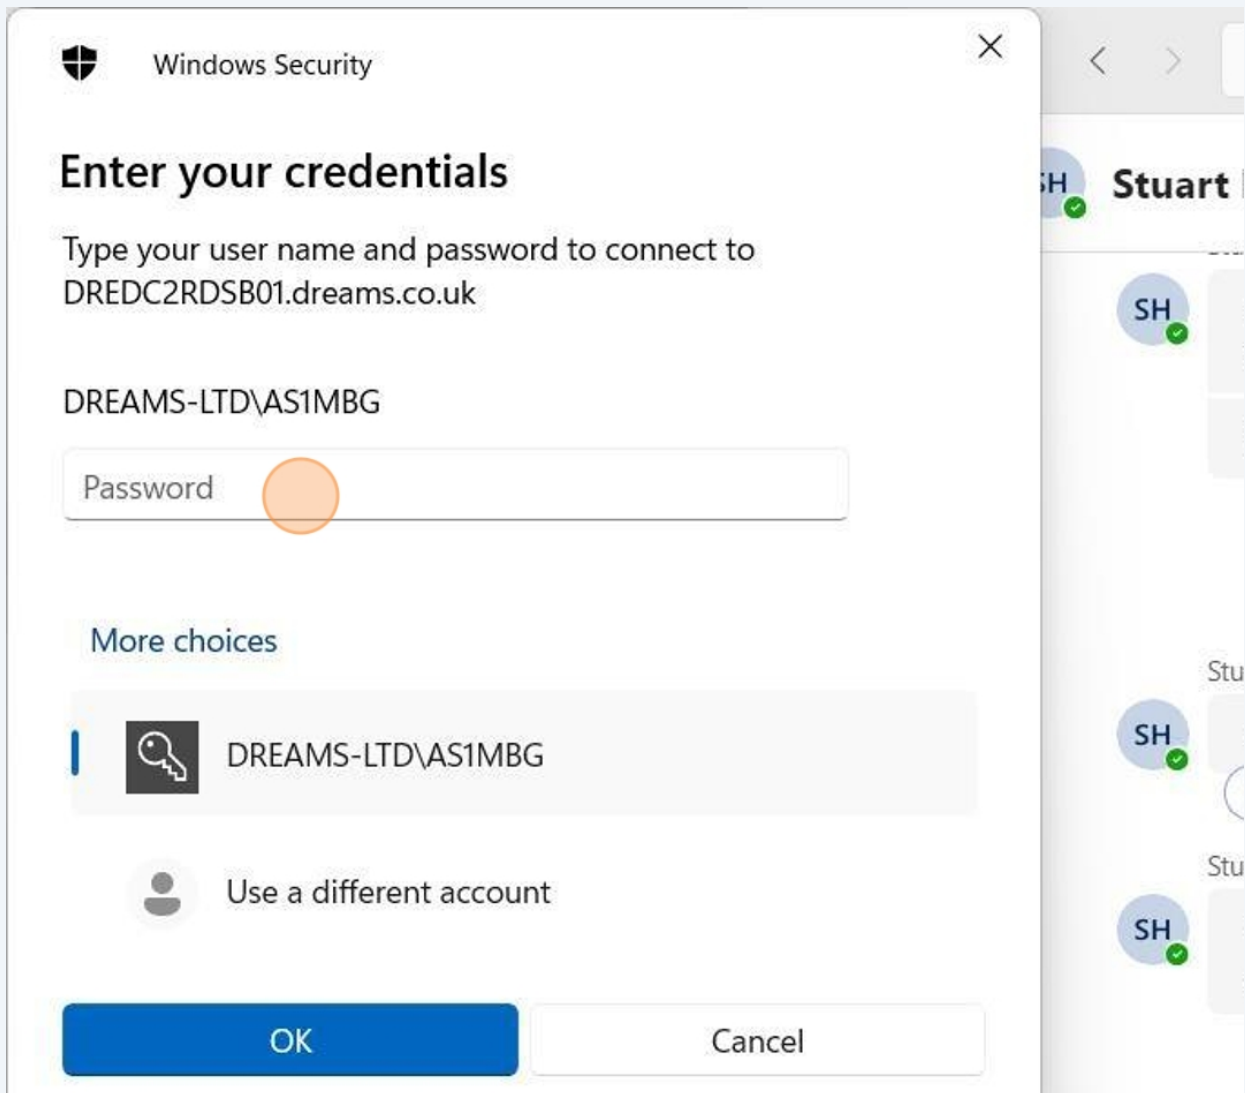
Windows Security

Enter your credentials

Type your user name and password to connect to DREDC2RDSB01.dreams.co.uk

DREAMS-LTD\AS1MBG

Password

More choices

DREAMS-LTD\AS1MBG

Use a different account

OK

Cancel

SH Stuart

SH

Stu

SH

Stu

SH